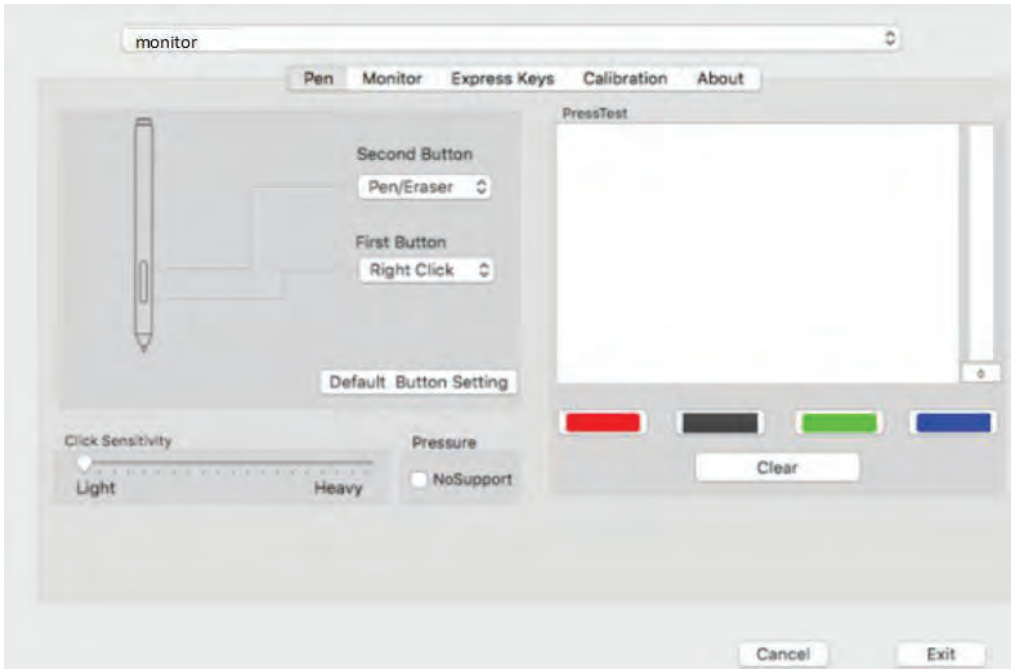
monitor

Pen Monitor Express Keys Calibration About

Second Button
Pen/Eraser

First Button
Right Click

Default Button Setting

PressTest

0

Clear

Click Sensitivity
Light Heavy

Pressure
NoSupport

Cancel Exit